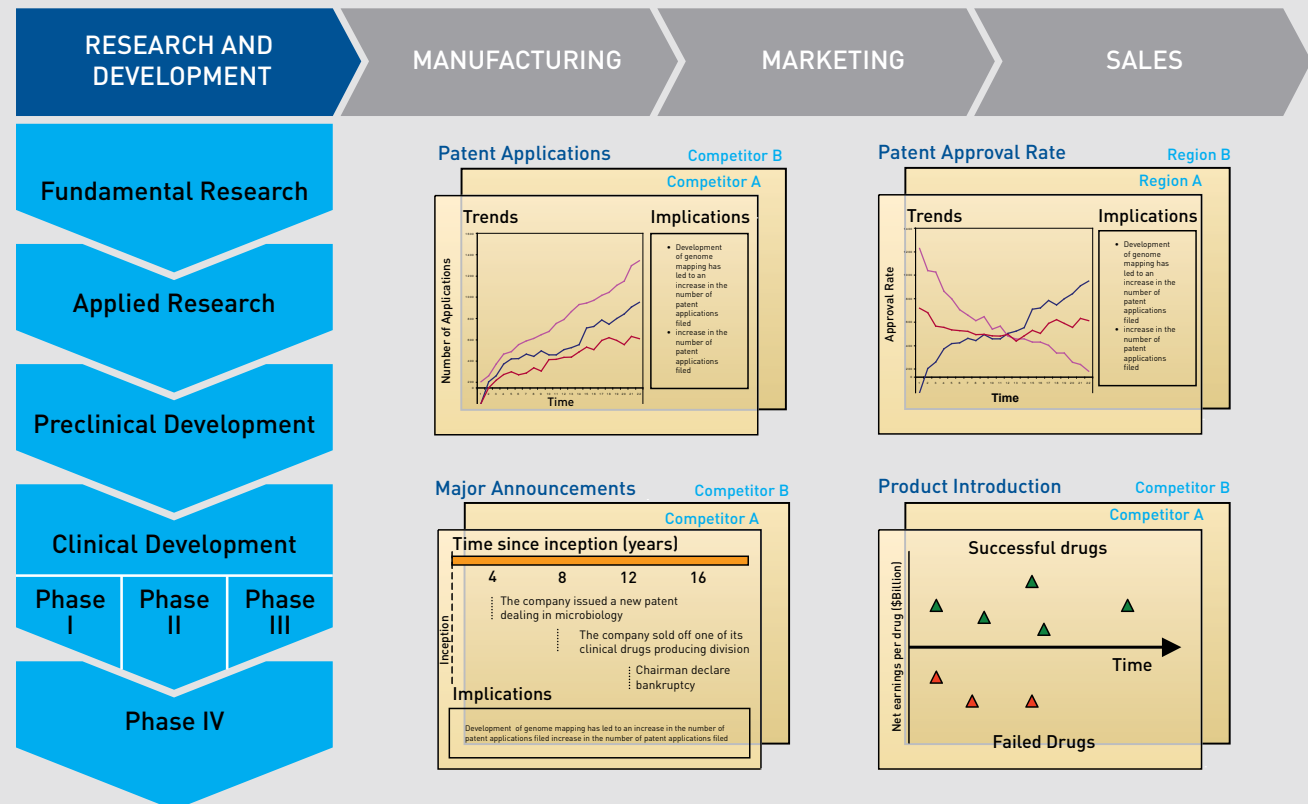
RESEARCH AND DEVELOPMENT

MANUFACTURING

MARKETING

SALES

Fundamental Research

Applied Research

Preclinical Development

Clinical Development

Phase I

Phase II

Phase III

Phase IV

Patent Applications

Competitor B

Competitor A

Trends

Implications

Number of Applications

Time

• Development of genome mapping has led to an increase in the number of patent applications filed
• increase in the number of patent applications filed

Patent Approval Rate

Region B

Region A

Trends

Implications

Approval Rate

Time

• Development of genome mapping has led to an increase in the number of patent applications filed
• increase in the number of patent applications filed

Major Announcements

Competitor B

Competitor A

Time since inception (years)

4 8 12 16

Inception

The company issued a new patent dealing in microbiology

The company sold off one of its clinical drugs producing division

Chairman declare bankruptcy

Implications

Development of genome mapping has led to an increase in the number of patent applications filed increase in the number of patent applications filed

Product Introduction

Competitor B

Competitor A

Successful drugs

Net earnings per drug ($Billion)

Time

Failed Drugs